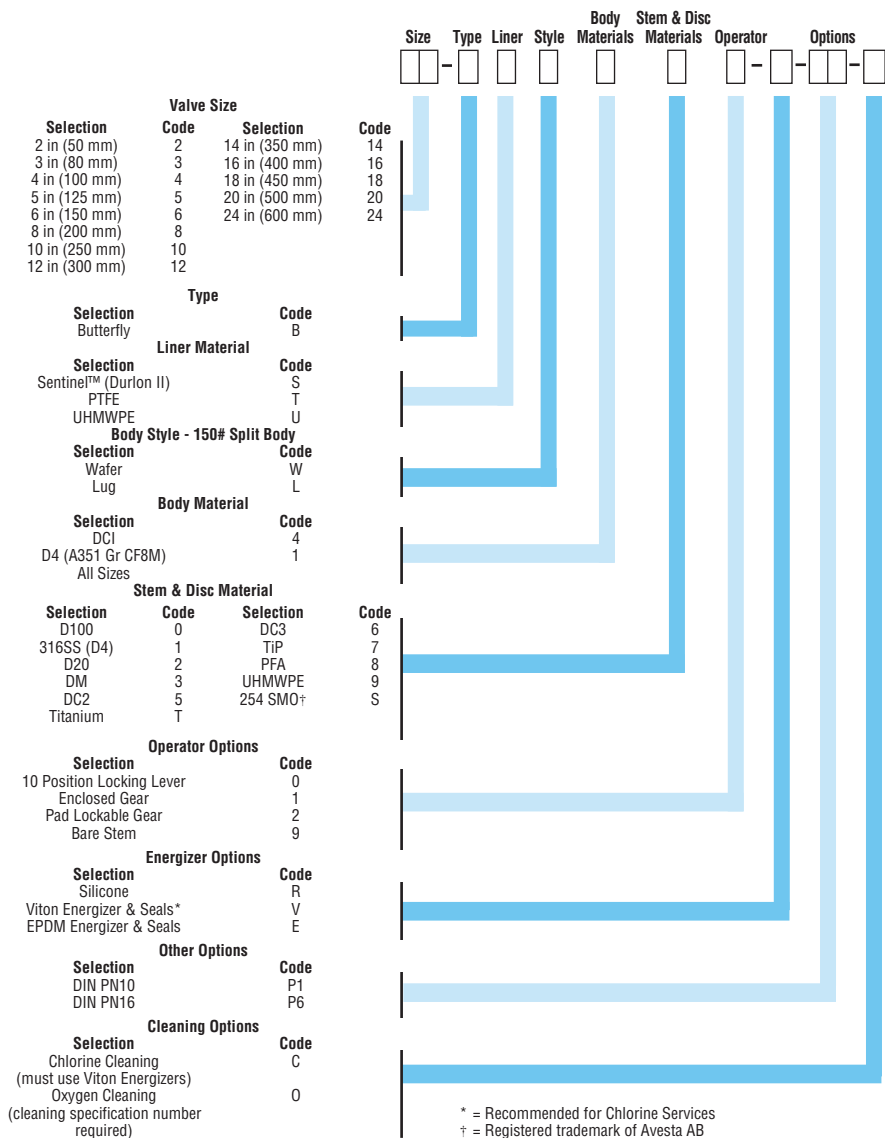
Size Type Liner Style Body Materials Stem & Disc Materials Operator Options

-  -  -  -

Valve Size

| Selection | Code | Selection | Code |
|---|---|---|---|
| 2 in (50 mm) | 2 | 14 in (350 mm) | 14 |
| 3 in (80 mm) | 3 | 16 in (400 mm) | 16 |
| 4 in (100 mm) | 4 | 18 in (450 mm) | 18 |
| 5 in (125 mm) | 5 | 20 in (500 mm) | 20 |
| 6 in (150 mm) | 6 | 24 in (600 mm) | 24 |
| 8 in (200 mm) | 8 | | |
| 10 in (250 mm) | 10 | | |
| 12 in (300 mm) | 12 | | |

Type

| Selection | Code |
|---|---|
| Butterfly | B |

Liner Material

| Selection | Code |
|---|---|
| Sentinel™ (Durlon II) | S |
| PTFE | T |
| UHMWPE | U |

Body Style - 150# Split Body

| Selection | Code |
|---|---|
| Wafer | W |
| Lug | L |

Body Material

| Selection | Code |
|---|---|
| DCI | 4 |
| D4 (A351 Gr CF8M) All Sizes | 1 |

Stem & Disc Material

| Selection | Code | Selection | Code |
|---|---|---|---|
| D100 | 0 | DC3 | 6 |
| 316SS (D4) | 1 | TiP | 7 |
| D20 | 2 | PFA | 8 |
| DM | 3 | UHMWPE | 9 |
| DC2 | 5 | 254 SMO† | S |
| Titanium | T | | |

Operator Options

| Selection | Code |
|---|---|
| 10 Position Locking Lever | 0 |
| Enclosed Gear | 1 |
| Pad Lockable Gear | 2 |
| Bare Stem | 9 |

Energizer Options

| Selection | Code |
|---|---|
| Silicone | R |
| Viton Energizer & Seals* | V |
| EPDM Energizer & Seals | E |

Other Options

| Selection | Code |
|---|---|
| DIN PN10 | P1 |
| DIN PN16 | P6 |

Cleaning Options

| Selection | Code |
|---|---|
| Chlorine Cleaning (must use Viton Energizers) | C |
| Oxygen Cleaning (cleaning specification number required) | O |

* = Recommended for Chlorine Services
† = Registered trademark of Avesta AB